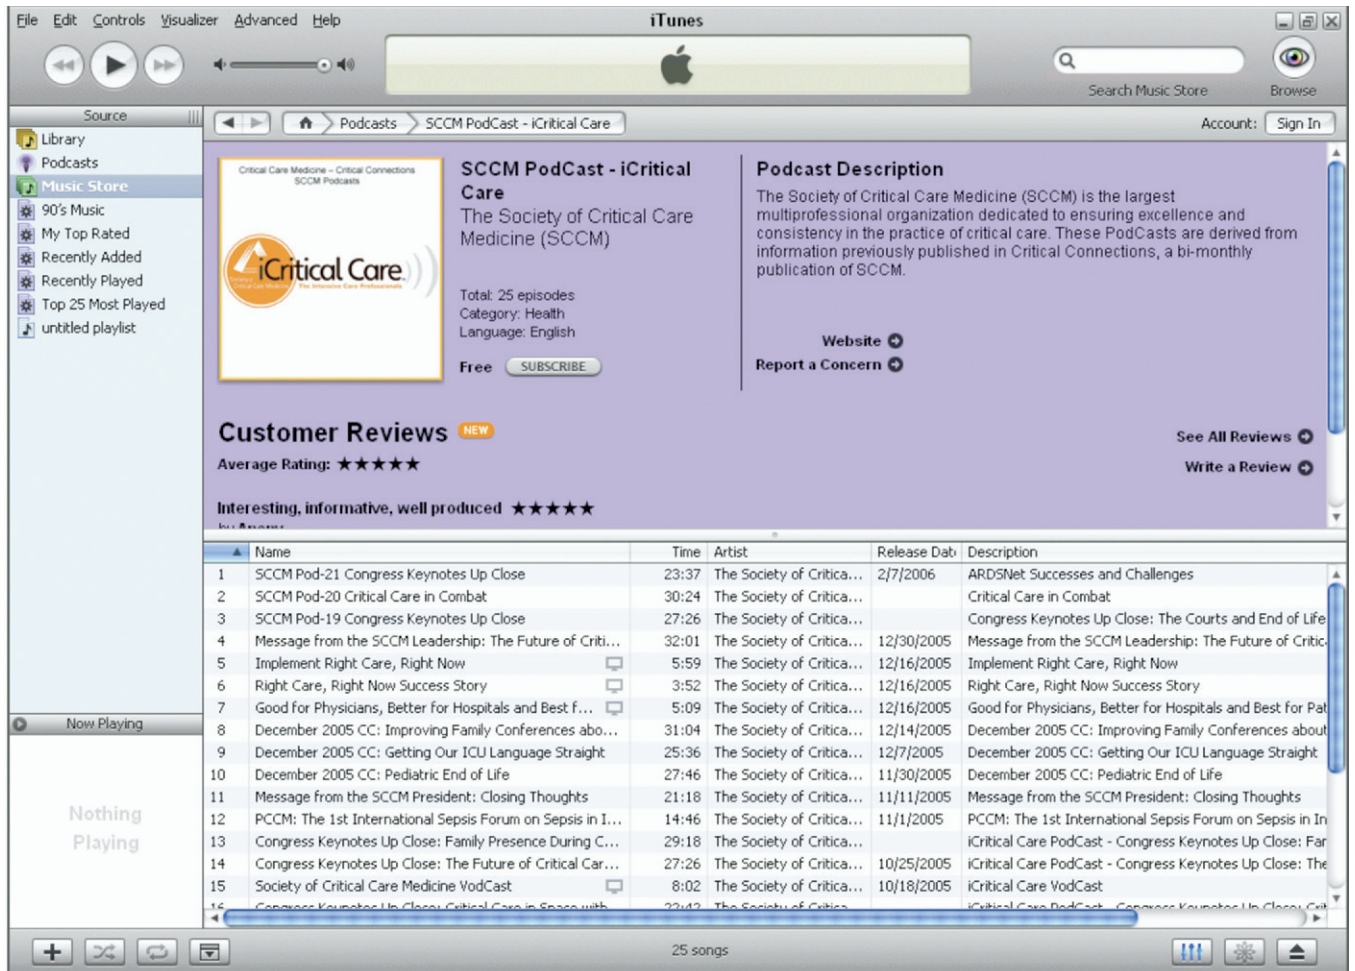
File Edit Controls Visualizer Advanced Help

iTunes

Search Music Store

Browse

Source

Library
Podcasts
Music Store
90's Music
My Top Rated
Recently Added
Recently Played
Top 25 Most Played
untitled playlist

Now Playing

Nothing Playing

Podcasts SCCM PodCast - iCritical Care

Account: Sign In

Critical Care Medicine – Critical Connections SCCM Podcasts

iCritical Care

SCCM PodCast - iCritical Care
The Society of Critical Care Medicine (SCCM)

Total: 25 episodes
Category: Health
Language: English

Free SUBSCRIBE

Podcast Description

The Society of Critical Care Medicine (SCCM) is the largest multiprofessional organization dedicated to ensuring excellence and consistency in the practice of critical care. These PodCasts are derived from information previously published in Critical Connections, a bi-monthly publication of SCCM.

Website
Report a Concern

Customer Reviews NEW

Average Rating: ★★★★★

See All Reviews
Write a Review

Interesting, informative, well produced ★★★★★

| | Name | Time | Artist | Release Date | Description |
|---|---|---|---|---|---|
| 1 | SCCM Pod-21 Congress Keynotes Up Close | 23:37 | The Society of Critica... | 2/7/2006 | ARDSNet Successes and Challenges |
| 2 | SCCM Pod-20 Critical Care in Combat | 30:24 | The Society of Critica... | | Critical Care in Combat |
| 3 | SCCM Pod-19 Congress Keynotes Up Close | 27:26 | The Society of Critica... | | Congress Keynotes Up Close: The Courts and End of Life |
| 4 | Message from the SCCM Leadership: The Future of Criti... | 32:01 | The Society of Critica... | 12/30/2005 | Message from the SCCM Leadership: The Future of Critic |
| 5 | Implement Right Care, Right Now | 5:59 | The Society of Critica... | 12/16/2005 | Implement Right Care, Right Now |
| 6 | Right Care, Right Now Success Story | 3:52 | The Society of Critica... | 12/16/2005 | Right Care, Right Now Success Story |
| 7 | Good for Physicians, Better for Hospitals and Best f... | 5:09 | The Society of Critica... | 12/16/2005 | Good for Physicians, Better for Hospitals and Best for Pat |
| 8 | December 2005 CC: Improving Family Conferences abo... | 31:04 | The Society of Critica... | 12/14/2005 | December 2005 CC: Improving Family Conferences about |
| 9 | December 2005 CC: Getting Our ICU Language Straight | 25:36 | The Society of Critica... | 12/7/2005 | December 2005 CC: Getting Our ICU Language Straight |
| 10 | December 2005 CC: Pediatric End of Life | 27:46 | The Society of Critica... | 11/30/2005 | December 2005 CC: Pediatric End of Life |
| 11 | Message from the SCCM President: Closing Thoughts | 21:18 | The Society of Critica... | 11/11/2005 | Message from the SCCM President: Closing Thoughts |
| 12 | PCCM: The 1st International Sepsis Forum on Sepsis in I... | 14:46 | The Society of Critica... | 11/1/2005 | PCCM: The 1st International Sepsis Forum on Sepsis in In |
| 13 | Congress Keynotes Up Close: Family Presence During C... | 29:18 | The Society of Critica... | | iCritical Care PodCast - Congress Keynotes Up Close: Far |
| 14 | Congress Keynotes Up Close: The Future of Critical Car... | 27:26 | The Society of Critica... | 10/25/2005 | iCritical Care PodCast - Congress Keynotes Up Close: The |
| 15 | Society of Critical Care Medicine VodCast | 8:02 | The Society of Critica... | 10/18/2005 | iCritical Care VodCast |

25 songs